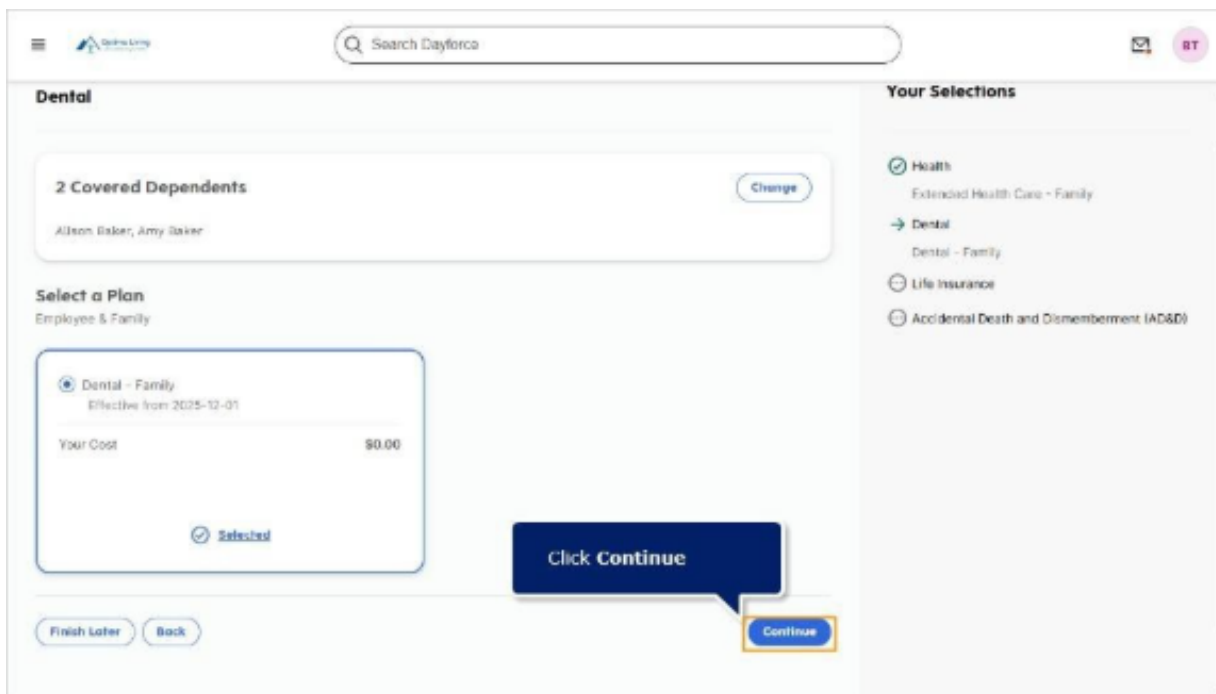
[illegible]

Search Dayforce

BT

Dental

2 Covered Dependents

Change

Alison Baker, Amy Baker

Select a Plan
Employee & Family

Dental - Family
Effective from 2025-12-01

Your Cost $0.00

Selected

Click Continue

Finish Later

Back

Continue

Your Selections

Health
Extended Health Care - Family

Dental
Dental - Family

Life Insurance

Accidental Death and Dismemberment (AD&D)